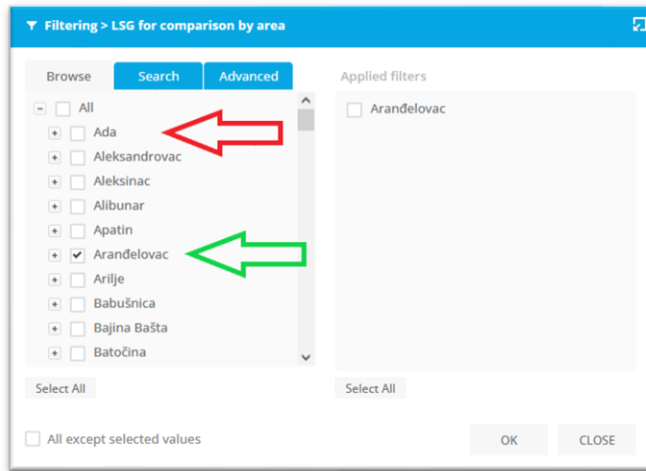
Filtering > LSG for comparison by area

Browse | Search | Advanced

All
Ada
Aleksandrovac
Aleksinac
Alibunar
Apatin
Aranđelovac
Arilje
Babušnica
Bajina Bašta
Batočina

Select All

Applied filters

Aranđelovac

Select All

All except selected values

OK

CLOSE